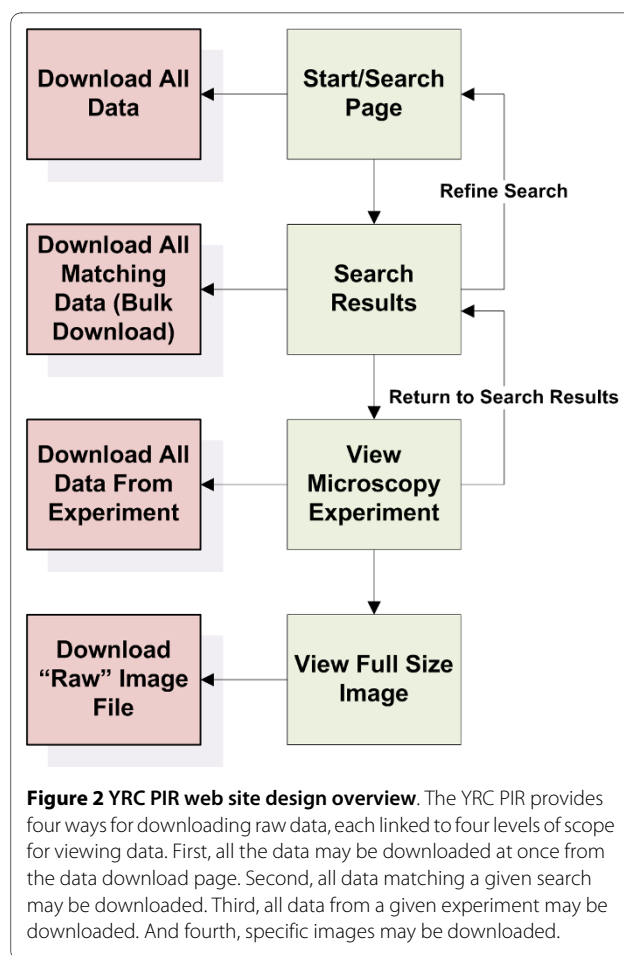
Download All Data

Start/Search Page

Refine Search

Download All Matching Data (Bulk Download)

Search Results

Return to Search Results

Download All Data From Experiment

View Microscopy Experiment

Download “Raw” Image File

View Full Size Image

**Figure 2 YRC PIR web site design overview**. The YRC PIR provides four ways for downloading raw data, each linked to four levels of scope for viewing data. First, all the data may be downloaded at once from the data download page. Second, all data matching a given search may be downloaded. Third, all data from a given experiment may be downloaded. And fourth, specific images may be downloaded.